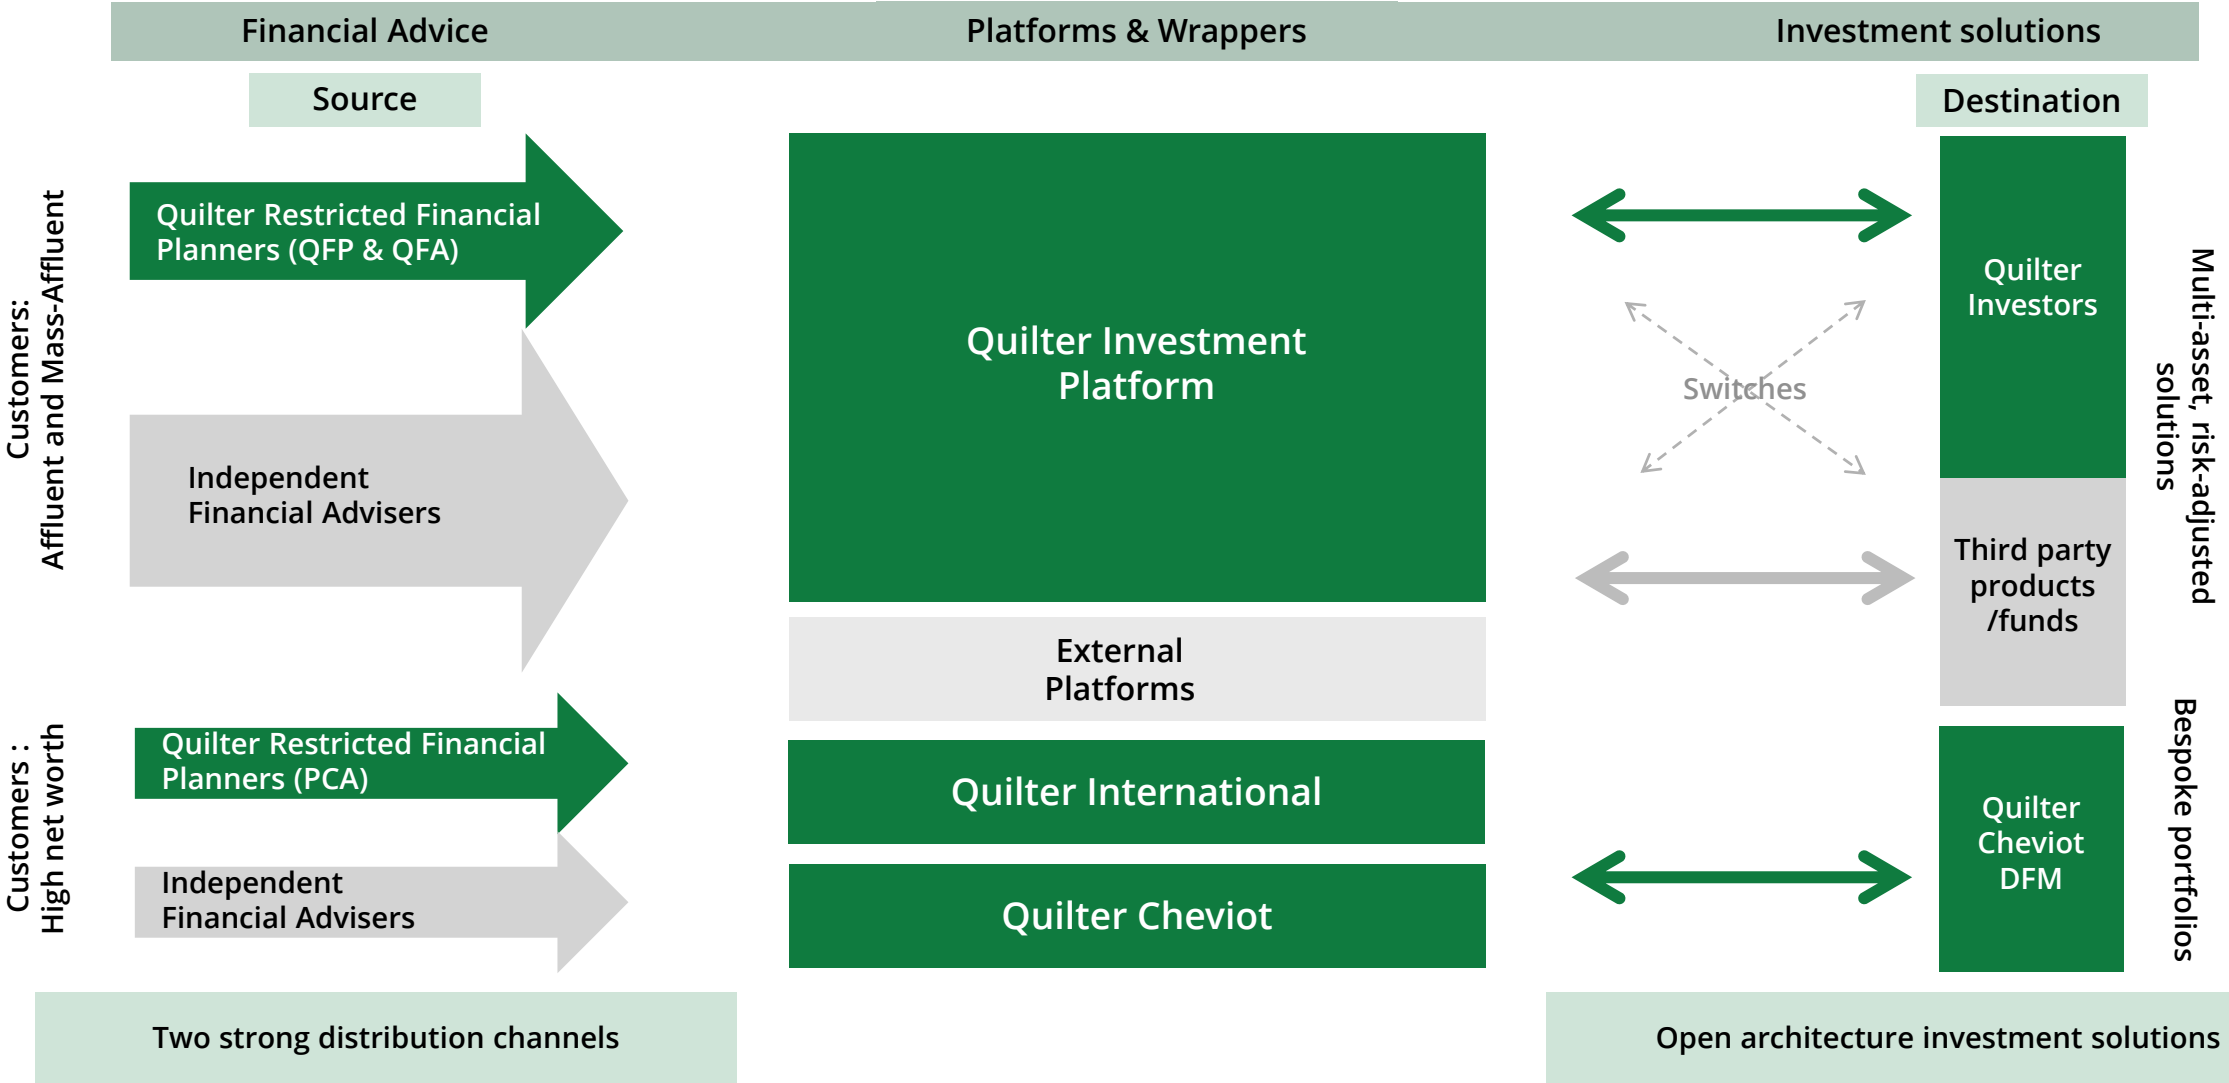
Financial Advice

Platforms & Wrappers

Investment solutions

Source

Destination

Customers:
Affluent and Mass-Affluent

Quilter Restricted Financial Planners (QFP & QFA)

Independent Financial Advisers

Quilter Investment Platform

External Platforms

Quilter International

Quilter Cheviot

Switches

Quilter Investors

Third party products /funds

Multi-asset, risk-adjusted solutions

Customers :
High net worth

Quilter Restricted Financial Planners (PCA)

Independent Financial Advisers

Quilter Cheviot DFM

Bespoke portfolios

Two strong distribution channels

Open architecture investment solutions